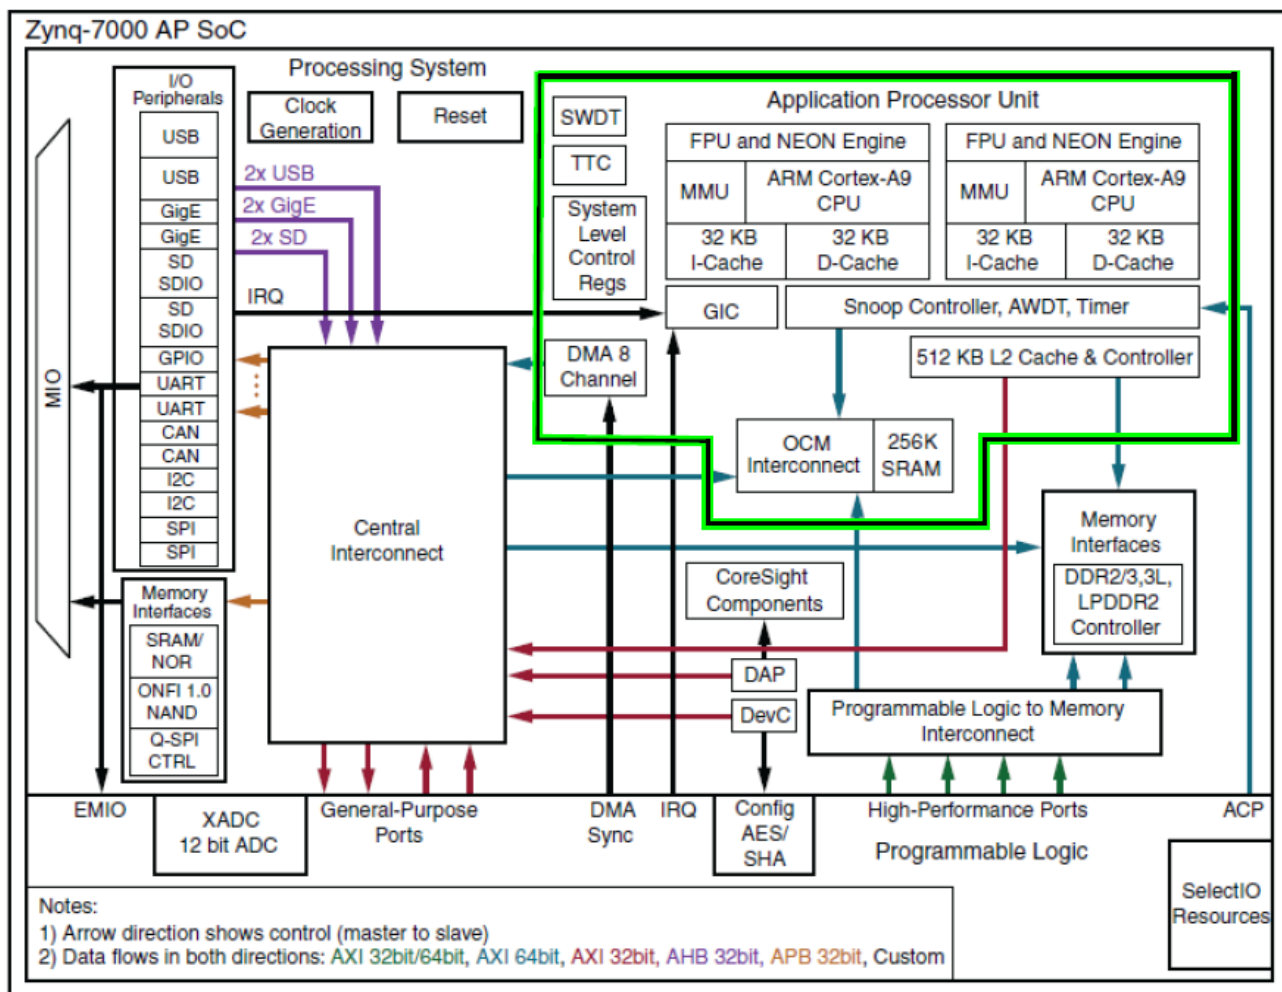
Zynq-7000 AP SoC

Processing System

I/O Peripherals

USB
USB
GigE
GigE
SD SDIO
SD SDIO
GPIO
UART
UART
CAN
CAN
I2C
I2C
SPI
SPI

MIO

Clock Generation

Reset

2x USB
2x GigE
2x SD
IRQ

Application Processor Unit

SWDT
TTC
System Level Control Regs

FPU and NEON Engine
MMU
ARM Cortex-A9 CPU
32 KB I-Cache
32 KB D-Cache

FPU and NEON Engine
MMU
ARM Cortex-A9 CPU
32 KB I-Cache
32 KB D-Cache

GIC
Snoop Controller, AWDT, Timer

DMA 8 Channel

512 KB L2 Cache & Controller

OCM Interconnect
256K SRAM

Central Interconnect

Memory Interfaces
DDR2/3,3L, LPDDR2 Controller

Memory Interfaces
SRAM/ NOR
ONFI 1.0 NAND
Q-SPI CTRL

CoreSight Components

DAP
DevC

Programmable Logic to Memory Interconnect

EMIO
XADC 12 bit ADC
General-Purpose Ports
DMA Sync
IRQ
Config AES/ SHA
High-Performance Ports
ACP

Programmable Logic

SelectIO Resources

Notes:
1) Arrow direction shows control (master to slave)
2) Data flows in both directions: AXI 32bit/64bit, AXI 64bit, AXI 32bit, AHB 32bit, APB 32bit, Custom